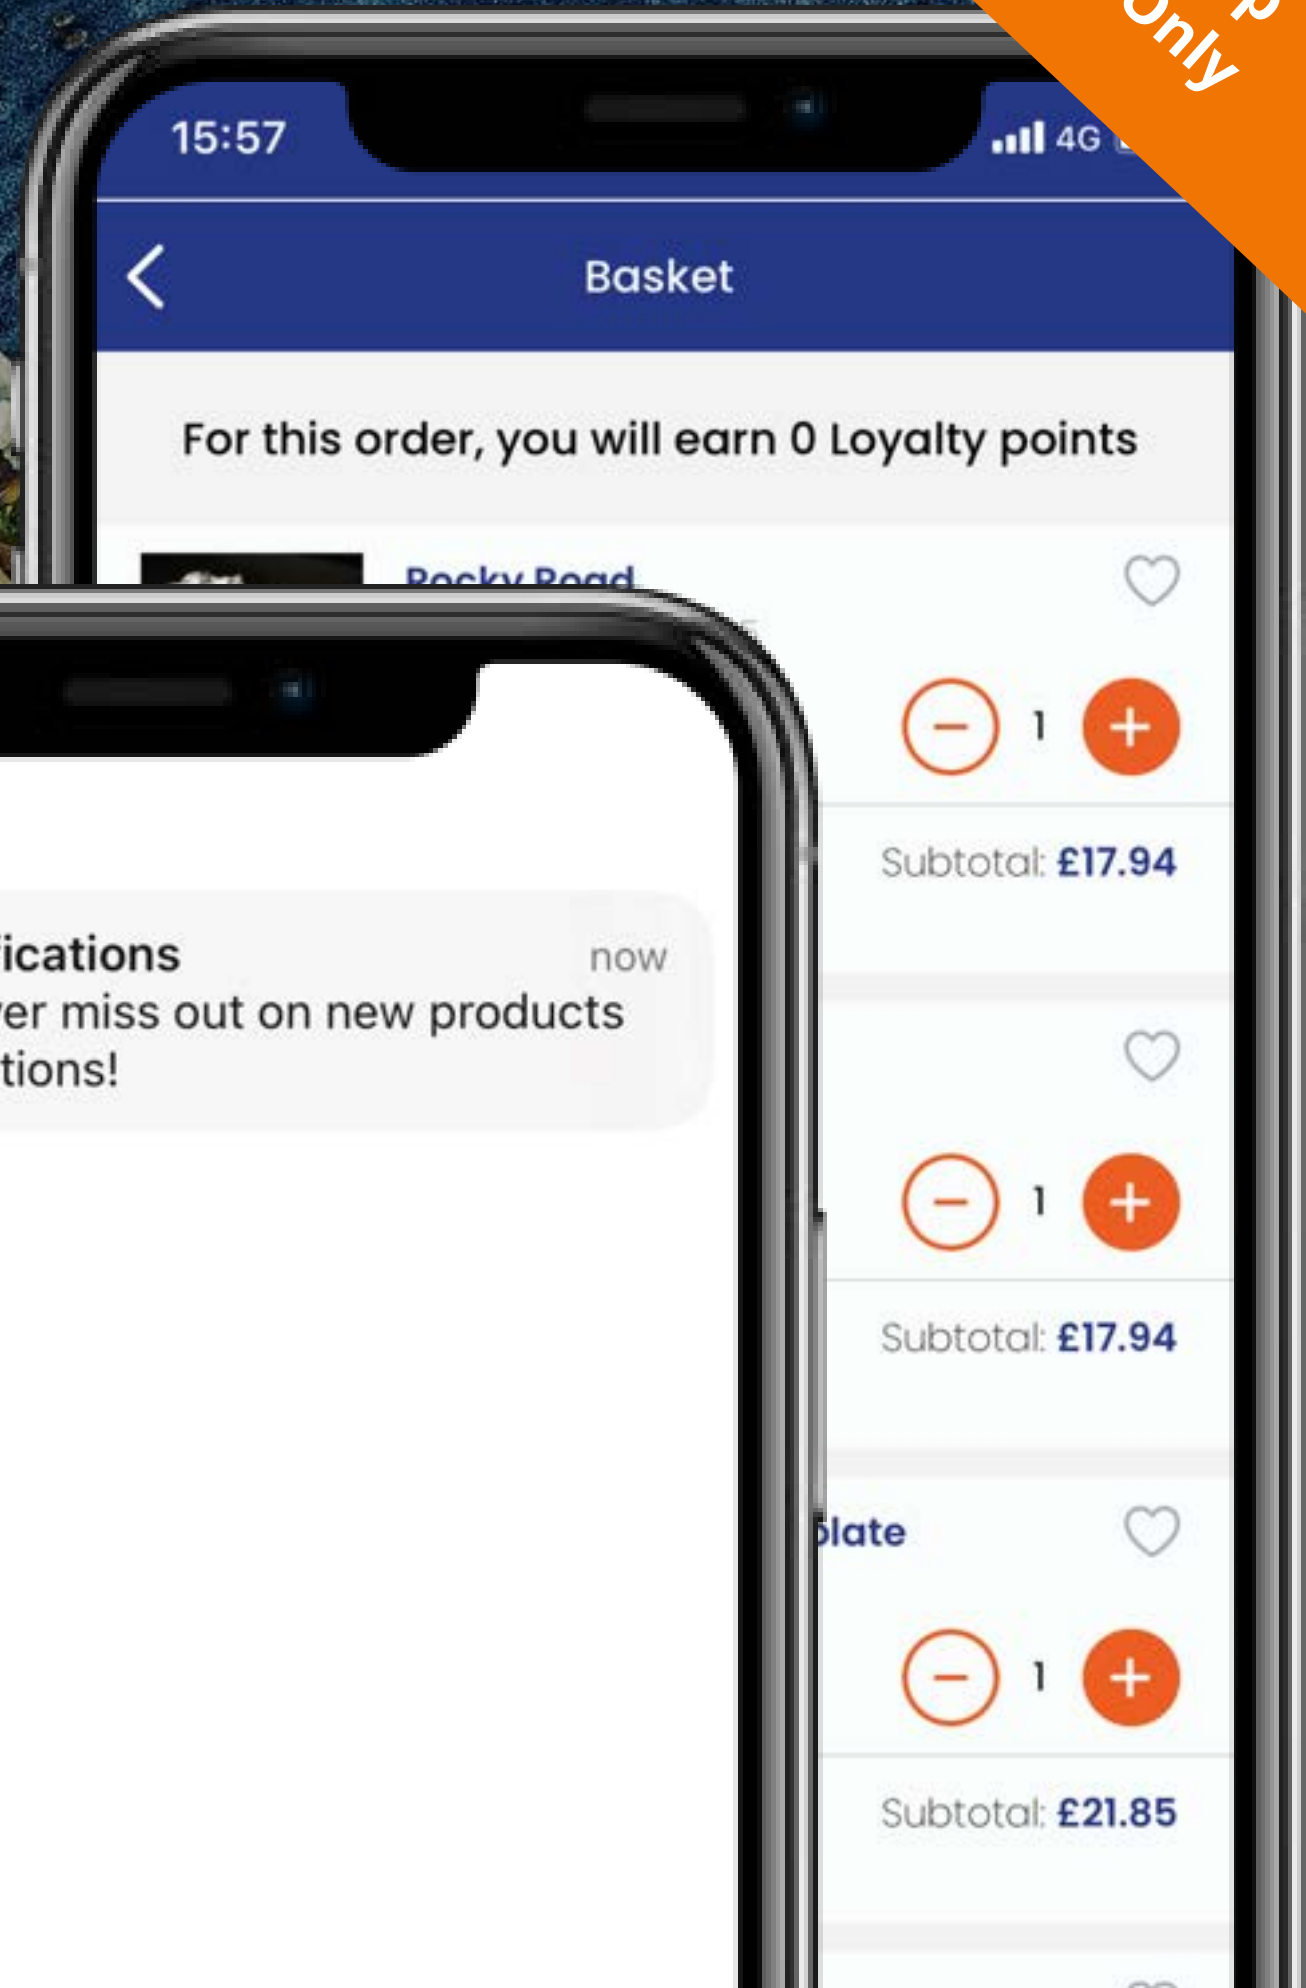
Only

15:57

4G

Basket

For this order, you will earn 0 Loyalty points

Rocky Road

1

Subtotal: £17.94

ications now
er miss out on new products
tions!

1

Subtotal: £17.94

late

1

Subtotal: £21.85